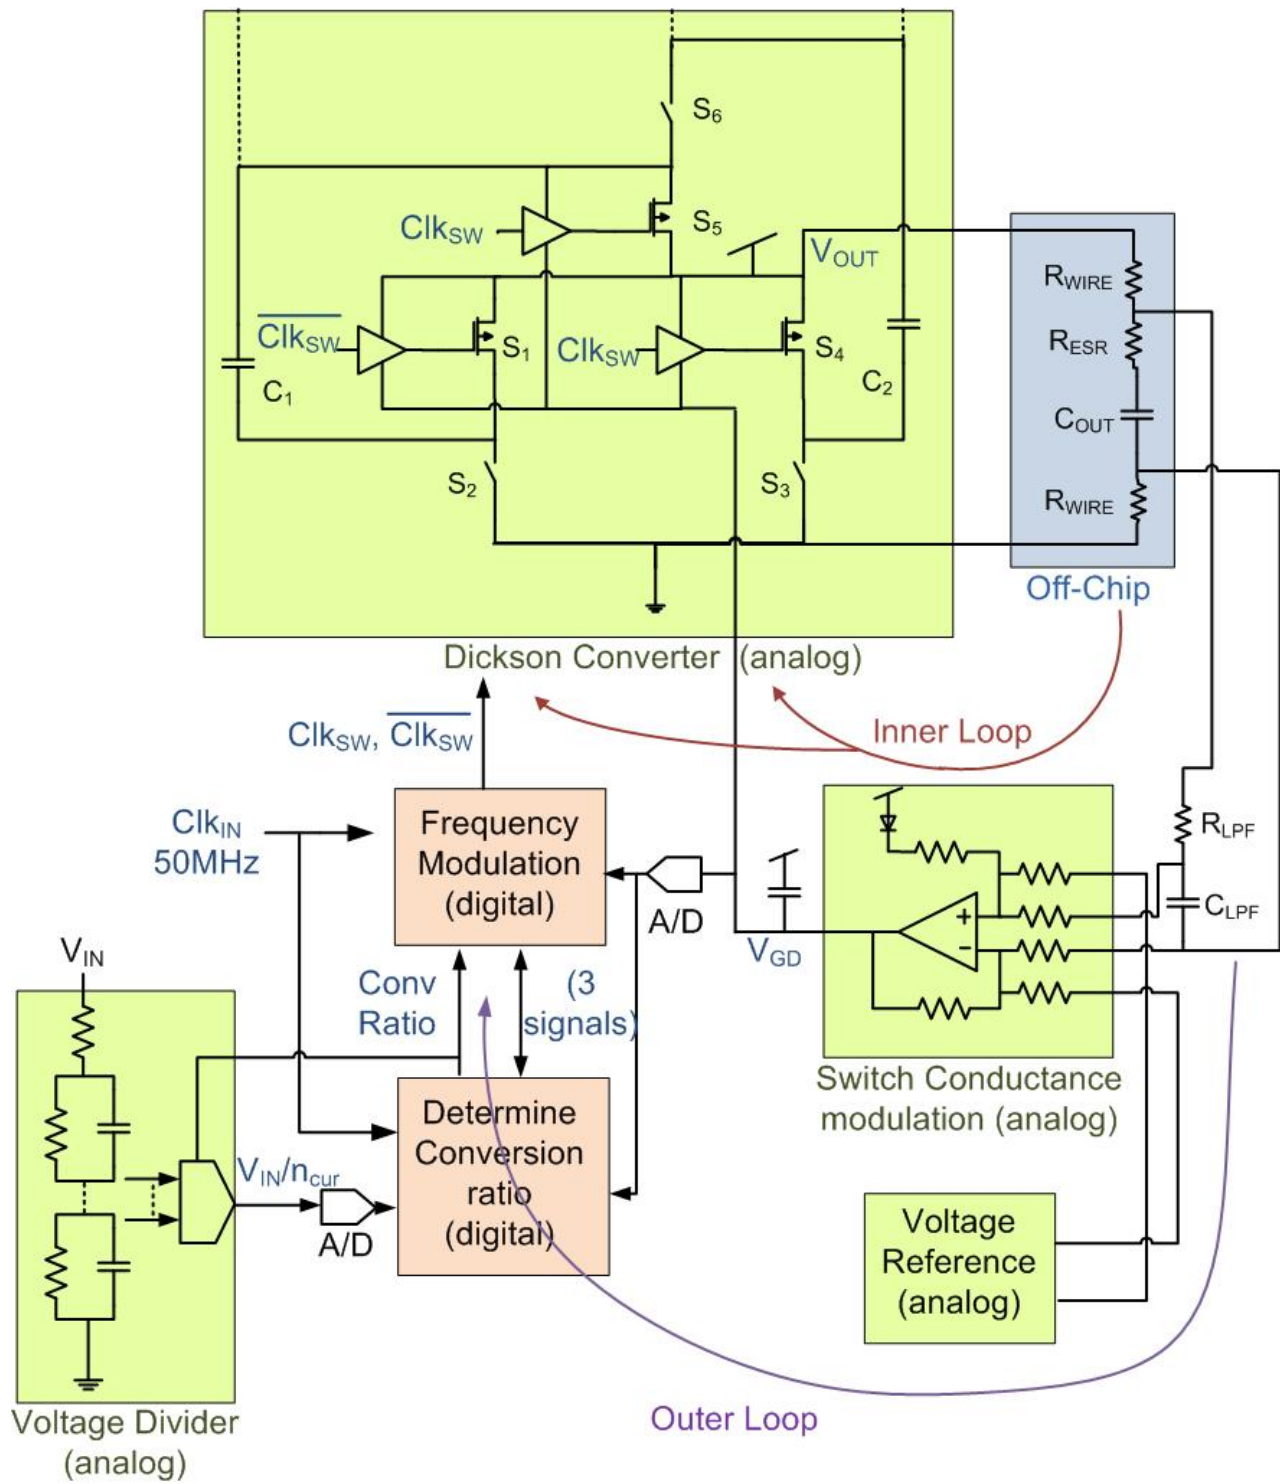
$S_6$

$Clk_{SW}$

$S_5$

$V_{OUT}$

$\overline{Clk_{SW}}$

$S_1$

$Clk_{SW}$

$S_4$

$C_1$

$C_2$

$S_2$

$S_3$

$R_{WIRE}$

$R_{ESR}$

$C_{OUT}$

$R_{WIRE}$

Off-Chip

Dickson Converter (analog)

Inner Loop

$Clk_{SW}$, $\overline{Clk_{SW}}$

$Clk_{IN}$
50MHz

Frequency Modulation (digital)

A/D

$V_{GD}$

$R_{LPF}$

$C_{LPF}$

+

-

$V_{IN}$

Conv Ratio

(3 signals)

Switch Conductance modulation (analog)

Determine Conversion ratio (digital)

$V_{IN}/n_{cur}$

A/D

Voltage Reference (analog)

Voltage Divider (analog)

Outer Loop